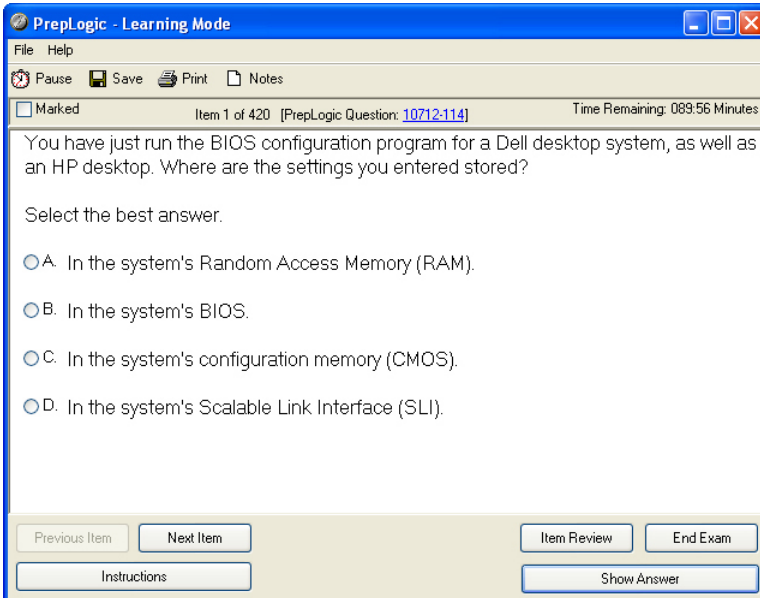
PrepLogic - Learning Mode

File Help

Pause Save Print Notes

Marked

Item 1 of 420 [PrepLogic Question: 10712-114]

Time Remaining: 089:56 Minutes

You have just run the BIOS configuration program for a Dell desktop system, as well as an HP desktop. Where are the settings you entered stored?

Select the best answer.

A. In the system's Random Access Memory (RAM).

B. In the system's BIOS.

C. In the system's configuration memory (CMOS).

D. In the system's Scalable Link Interface (SLI).

Previous Item

Next Item

Item Review

End Exam

Instructions

Show Answer